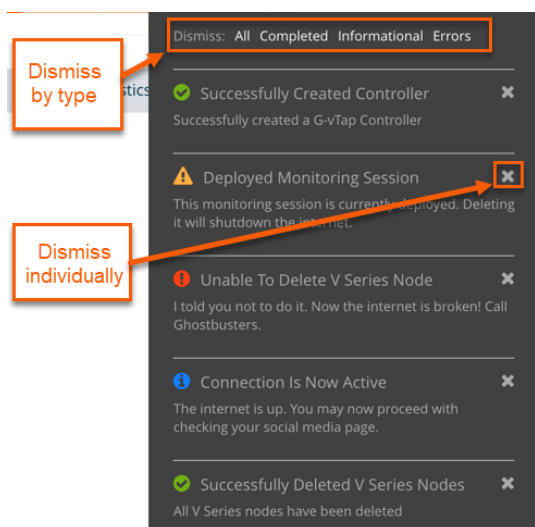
Dismiss by type

stics

Dismiss: All Completed Informational Errors

Successfully Created Controller
Successfully created a G-vTap Controller

Deployed Monitoring Session
This monitoring session is currently deployed. Deleting it will shutdown the internet.

Dismiss individually

Unable To Delete V Series Node
I told you not to do it. Now the internet is broken! Call Ghostbusters.

Connection Is Now Active
The internet is up. You may now proceed with checking your social media page.

Successfully Deleted V Series Nodes
All V Series nodes have been deleted